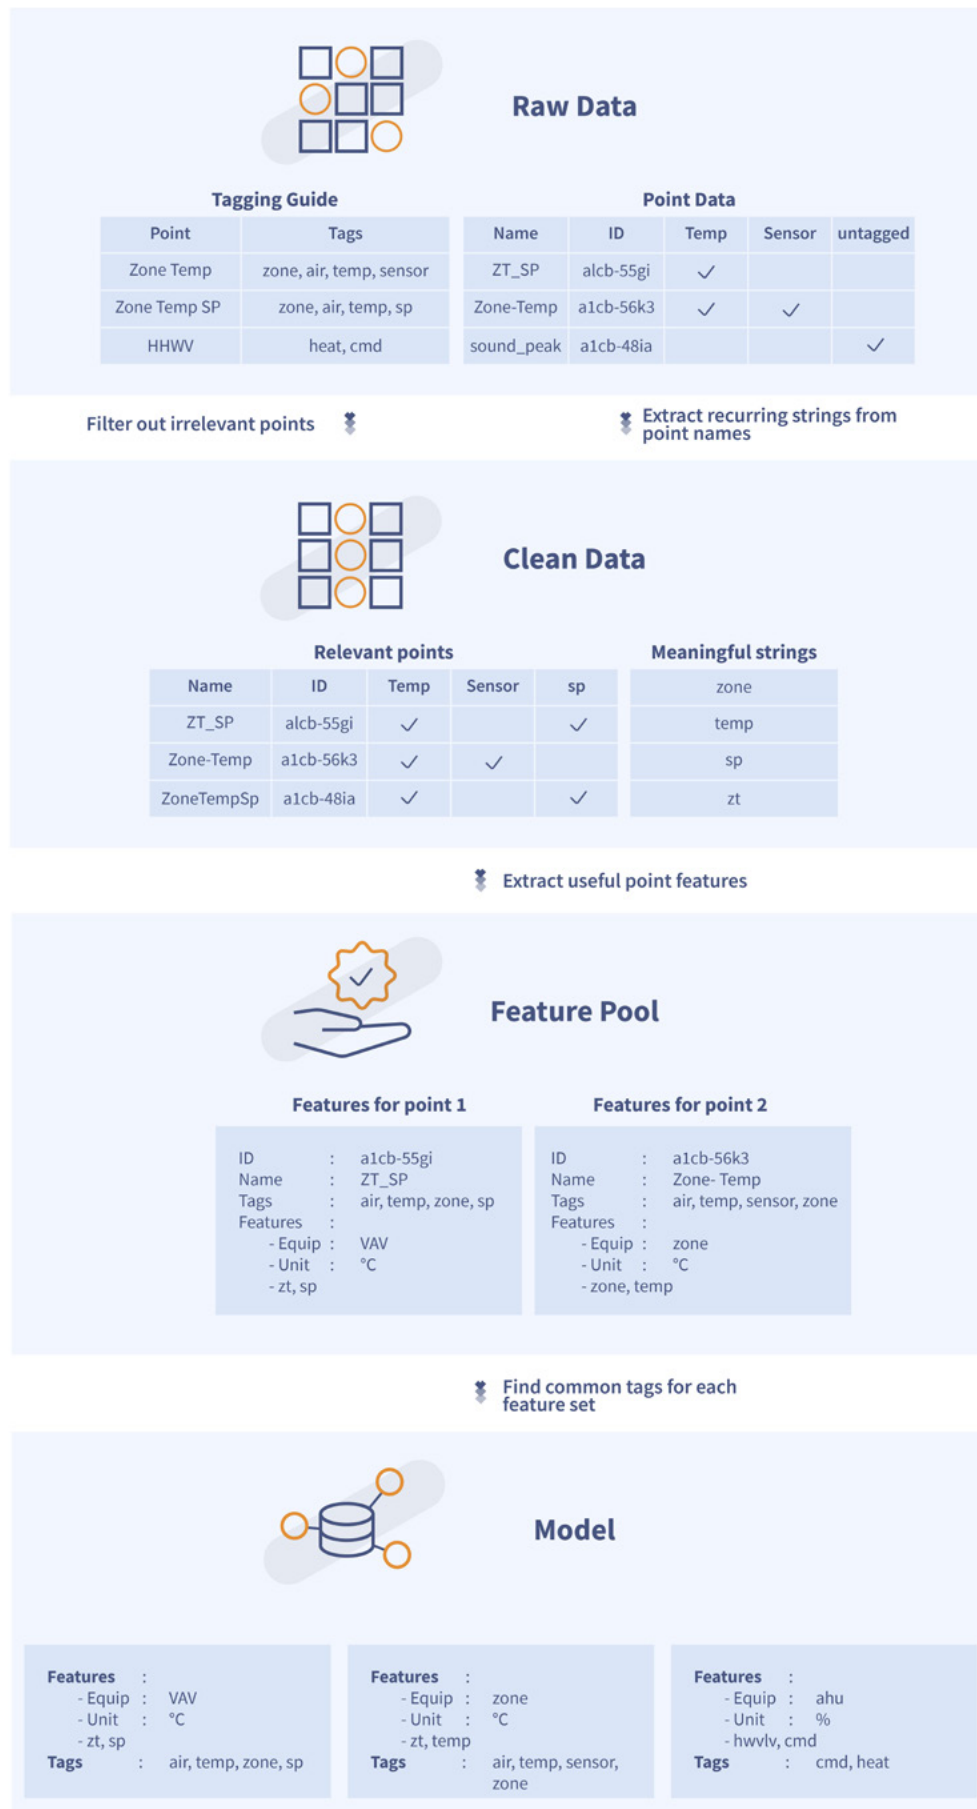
Raw Data

Tagging Guide

| Point | Tags |
|---|---|
| Zone Temp | zone, air, temp, sensor |
| Zone Temp SP | zone, air, temp, sp |
| HHWV | heat, cmd |

Point Data

| Name | ID | Temp | Sensor | untagged |
|---|---|---|---|---|
| ZT_SP | alcb-55gi | ✓ | | |
| Zone-Temp | a1cb-56k3 | ✓ | ✓ | |
| sound_peak | a1cb-48ia | | | ✓ |

Filter out irrelevant points

Extract recurring strings from point names

Clean Data

Relevant points

| Name | ID | Temp | Sensor | sp |
|---|---|---|---|---|
| ZT_SP | alcb-55gi | ✓ | | ✓ |
| Zone-Temp | a1cb-56k3 | ✓ | ✓ | |
| ZoneTempSp | a1cb-48ia | ✓ | | ✓ |

Meaningful strings

| zone |
|---|
| temp |
| sp |
| zt |

Extract useful point features

Feature Pool

Features for point 1

ID : a1cb-55gi
Name : ZT_SP
Tags : air, temp, zone, sp
Features :
- Equip : VAV
- Unit : °C
- zt, sp

Features for point 2

ID : a1cb-56k3
Name : Zone- Temp
Tags : air, temp, sensor, zone
Features :
- Equip : zone
- Unit : °C
- zone, temp

Find common tags for each feature set

Model

Features :
- Equip : VAV
- Unit : °C
- zt, sp
Tags : air, temp, zone, sp

Features :
- Equip : zone
- Unit : °C
- zt, temp
Tags : air, temp, sensor, zone

Features :
- Equip : ahu
- Unit : %
- hwvlv, cmd
Tags : cmd, heat